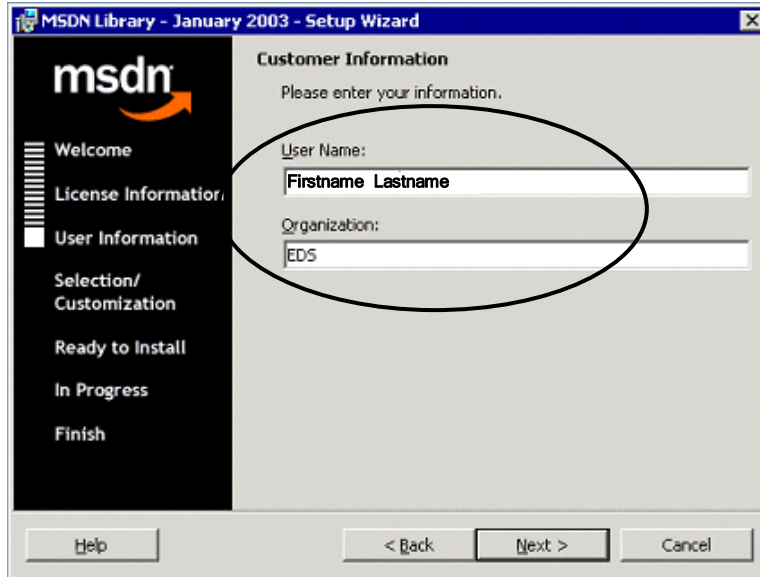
MSDN Library - January 2003 - Setup Wizard

msdn

Welcome

License Informatio

User Information

Selection/ Customization

Ready to Install

In Progress

Finish

Customer Information

Please enter your information.

User Name:

Firstname Lastname

Organization:

EDS

Help

< Back

Next >

Cancel